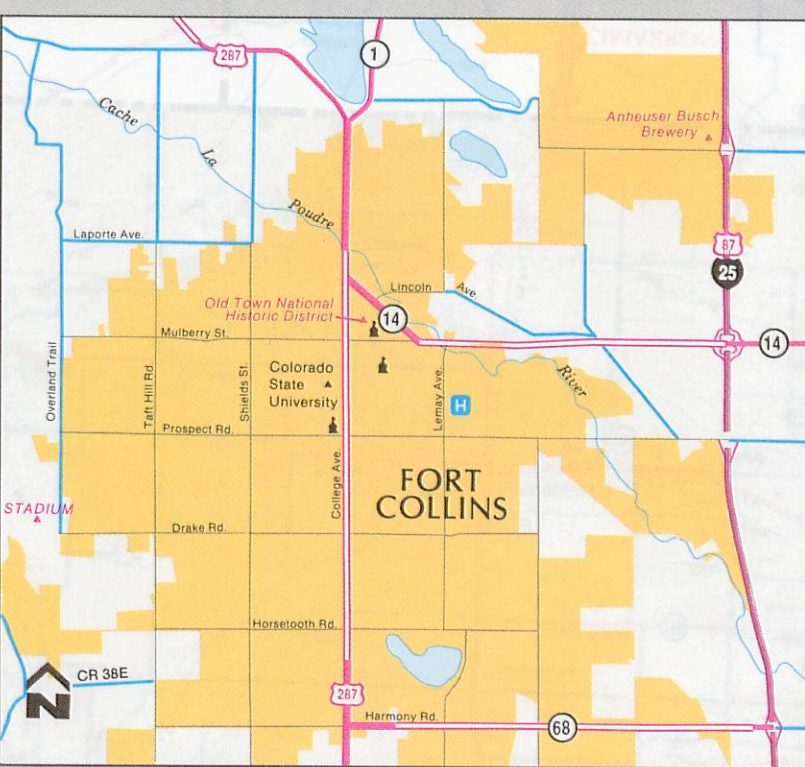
287

1

Anheuser Busch Brewery

Cache

La

Poudre

Laporte Ave.

87

25

Lincoln

Ave.

Old Town National Historic District

14

14

Mulberry St.

River

Overland Trail

Taft Hill Rd.

Shields St.

Colorado State University

Lemay Ave.

H

Prospect Rd.

FORT COLLINS

STADIUM

College Ave.

Drake Rd.

Horsetooth Rd.

CR 38E

N

287

Harmony Rd.

68